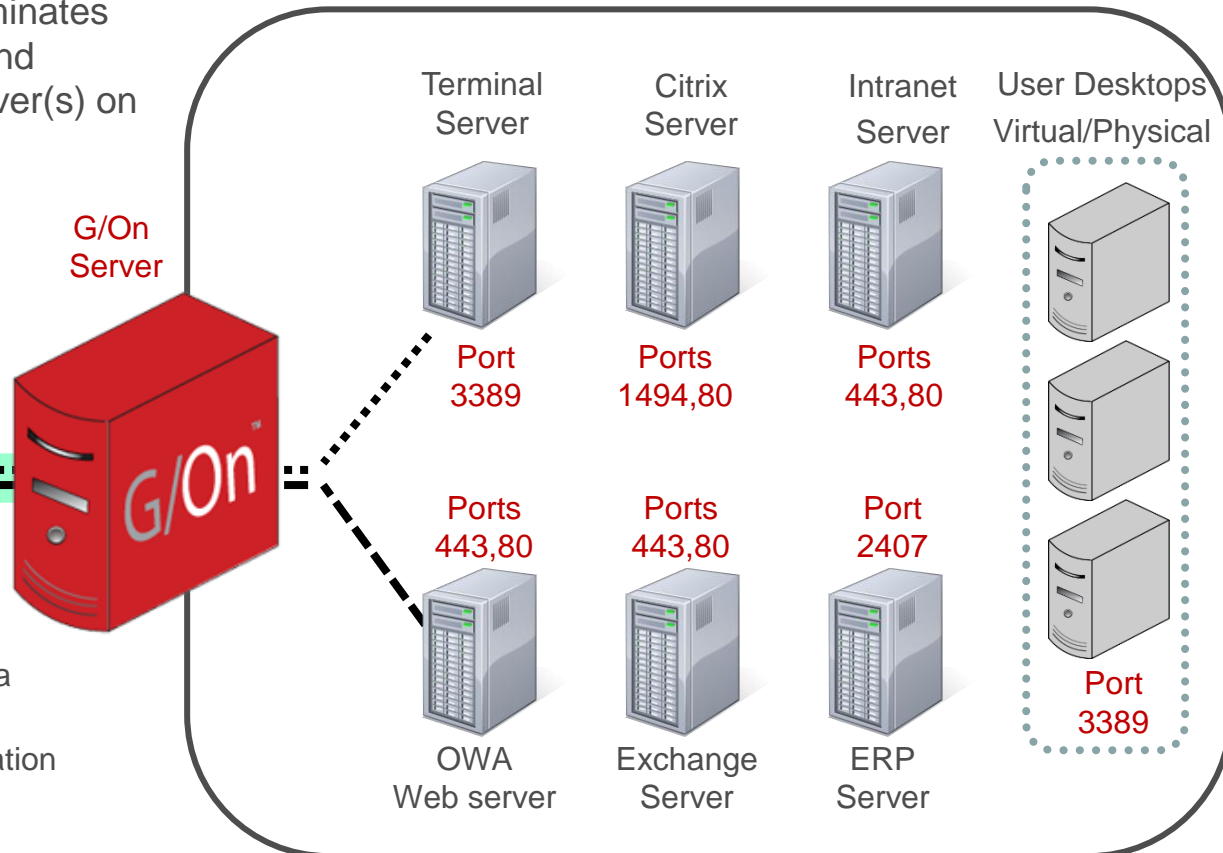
minates
nd
ver(s) on

G/On Server

G/On

a

ation

Terminal Server

Citrix Server

Intranet Server

User Desktops Virtual/Physical

Port 3389

Ports 1494,80

Ports 443,80

Ports 443,80

Ports 443,80

Port 2407

Port 3389

OWA Web server

Exchange Server

ERP Server